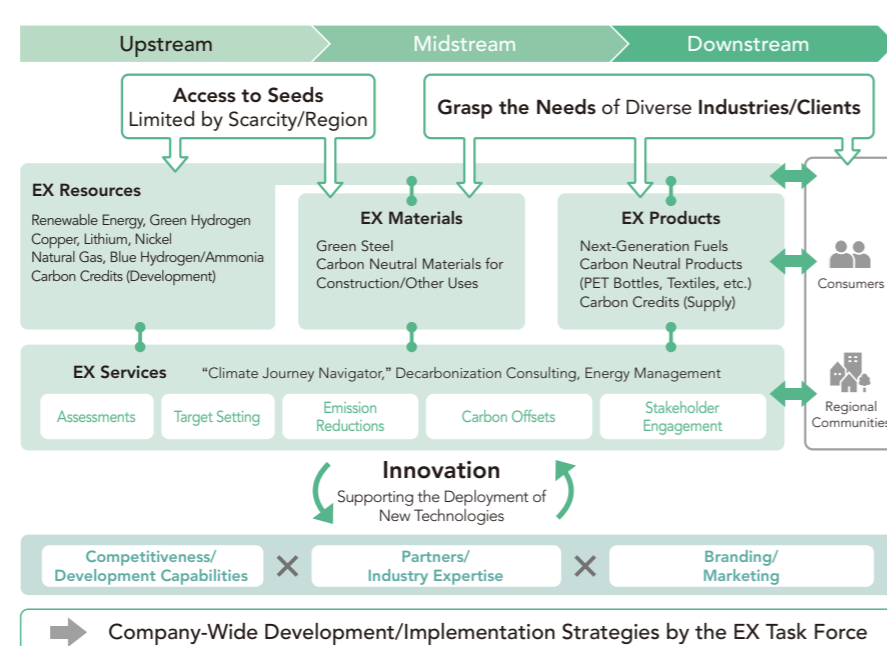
Upstream

Midstream

Downstream

Access to Seeds
Limited by Scarcity/Region

Grasp the Needs of Diverse Industries/Clients

EX Resources
Renewable Energy, Green Hydrogen
Copper, Lithium, Nickel
Natural Gas, Blue Hydrogen/Ammonia
Carbon Credits (Development)

EX Materials
Green Steel
Carbon Neutral Materials for Construction/Other Uses

EX Products
Next-Generation Fuels
Carbon Neutral Products (PET Bottles, Textiles, etc.)
Carbon Credits (Supply)

Consumers

Regional Communities

EX Services "Climate Journey Navigator," Decarbonization Consulting, Energy Management

Assessments

Target Setting

Emission Reductions

Carbon Offsets

Stakeholder Engagement

Innovation
Supporting the Deployment of New Technologies

Competitiveness/ Development Capabilities

Partners/ Industry Expertise

Branding/ Marketing

Company-Wide Development/Implementation Strategies by the EX Task Force